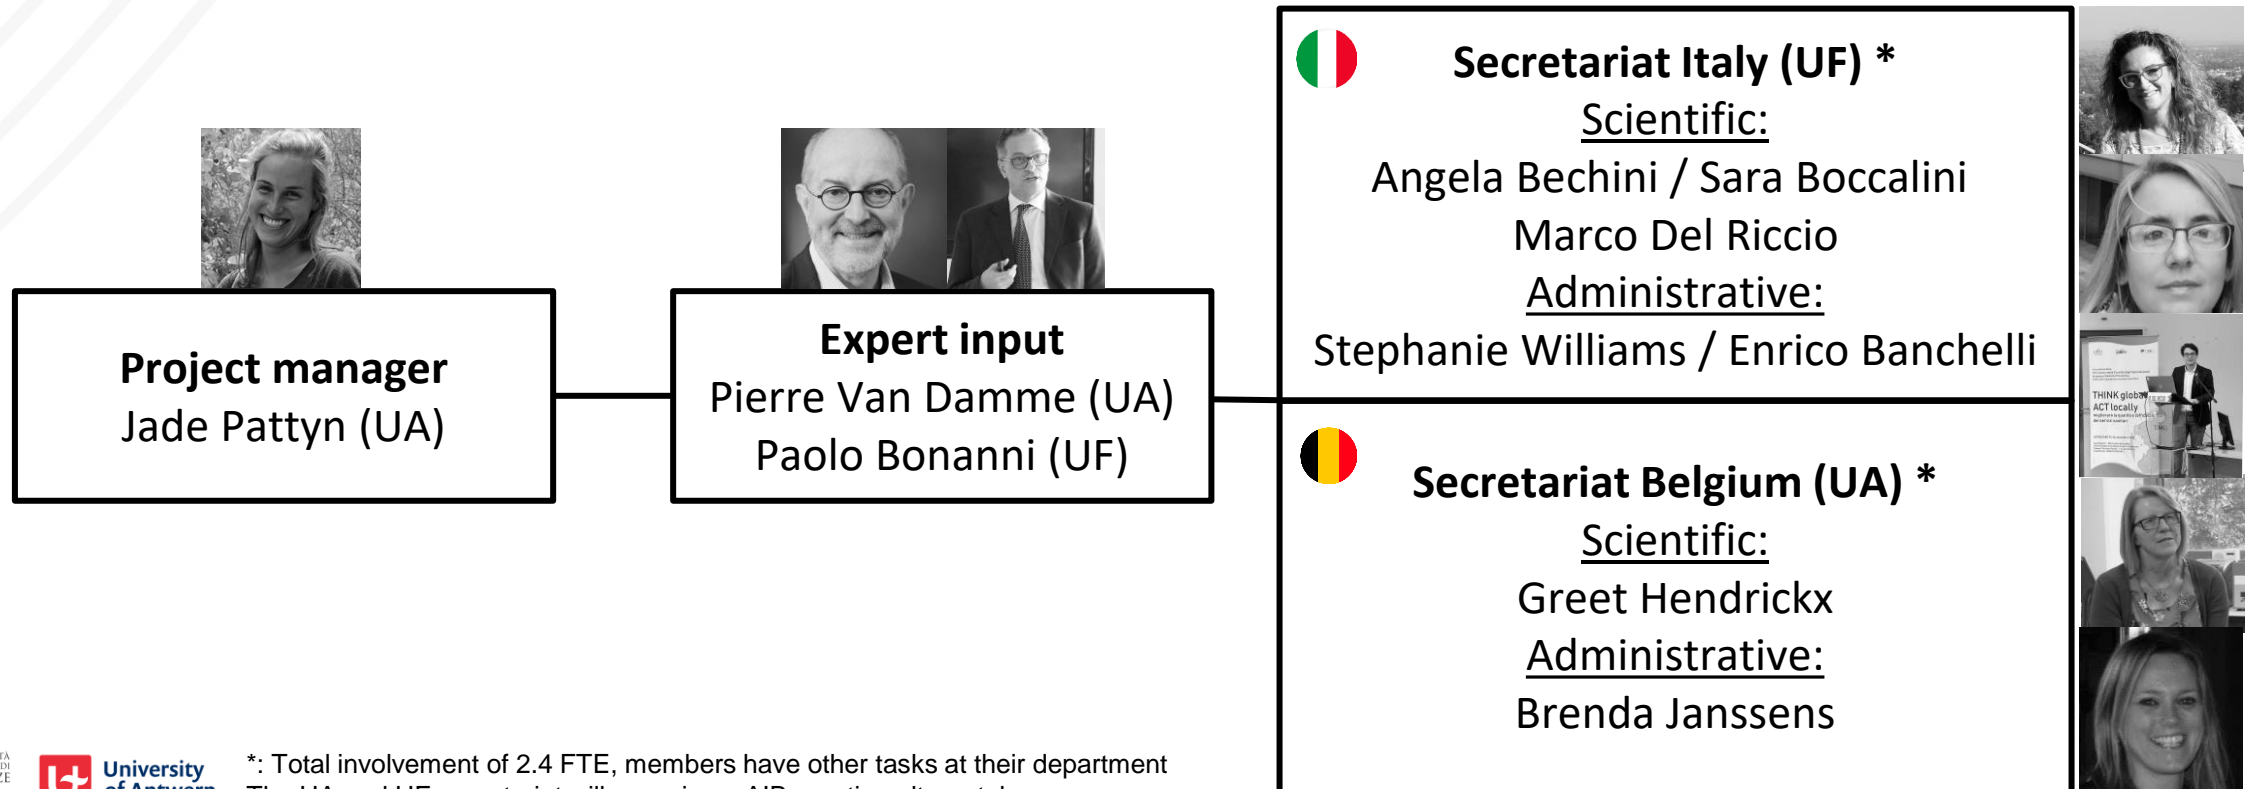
Project manager
Jade Pattyn (UA)

Expert input
Pierre Van Damme (UA)
Paolo Bonanni (UF)

Secretariat Italy (UF) *
Scientific:
Angela Bechini / Sara Boccalini
Marco Del Riccio
Administrative:
Stephanie Williams / Enrico Banchelli

Secretariat Belgium (UA) *
Scientific:
Greet Hendrickx
Administrative:
Brenda Janssens

THINK global ACT locally

University of Antwerp

*: Total involvement of 2.4 FTE, members have other tasks at their department
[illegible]